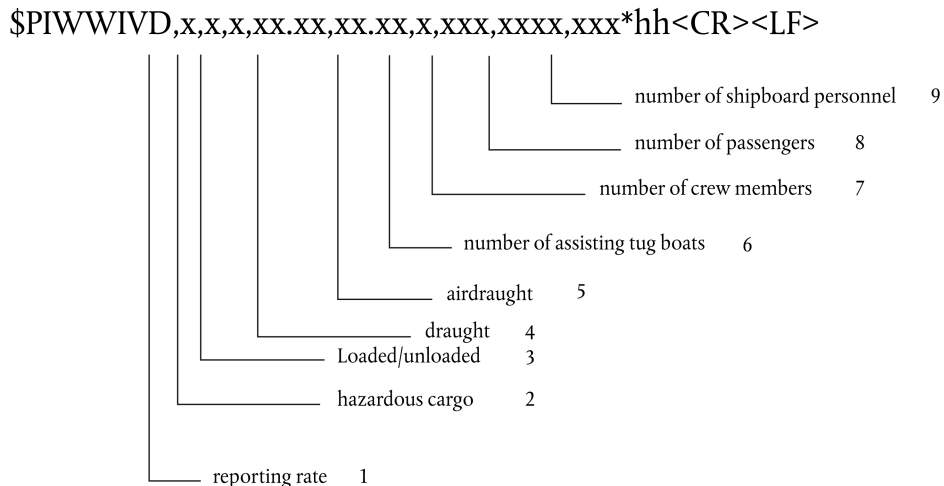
\$PIWWIVD,x,x,x,xx.xx,xx.xx,x,xxx,xxxx,xxx*hh<CR><LF>

number of shipboard personnel 9

number of passengers 8

number of crew members 7

number of assisting tug boats 6

airdraught 5

draught 4

Loaded/unloaded 3

hazardous cargo 2

reporting rate 1